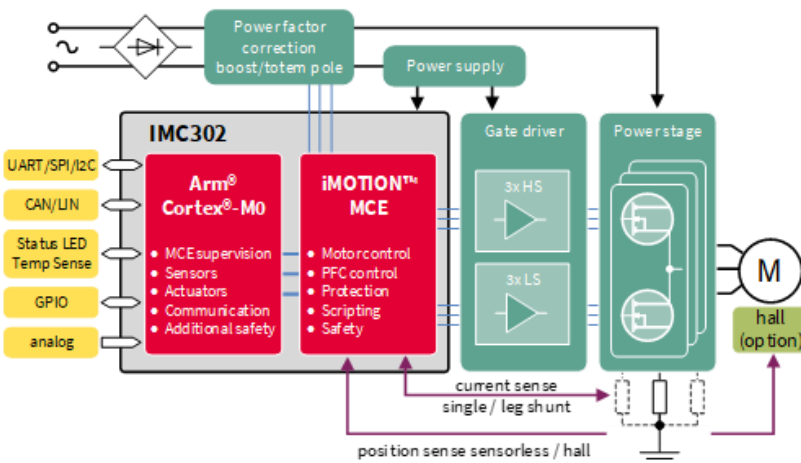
~

Powerfactor correction boost/totem pole

Power supply

IMC302

Gate driver

Power stage

UART/SPI/I2C

CAN/LIN

Status LED Temp Sense

GPIO

analog

Arm® Cortex®-M0

• MCE supervision
• Sensors
• Actuators
• Communication
• Additional safety

iMOTION™ MCE

• Motor control
• PFC control
• Protection
• Scripting
• Safety

3x HS

3x LS

M

hall (option)

current sense single / leg shunt

position sense sensorless / hall